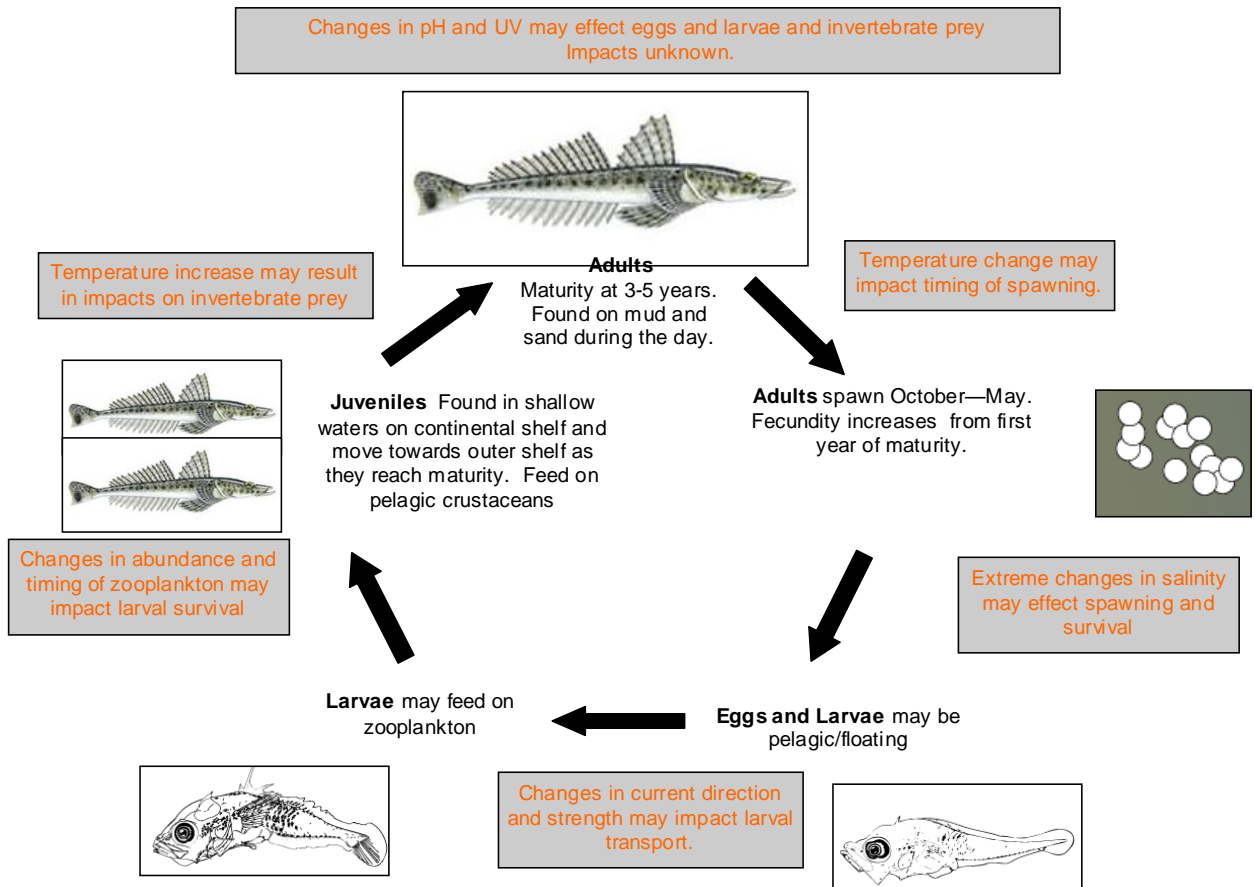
Changes in pH and UV may effect eggs and larvae and invertebrate prey Impacts unknown.

Adults
Maturity at 3-5 years. Found on mud and sand during the day.

Temperature increase may result in impacts on invertebrate prey

Temperature change may impact timing of spawning.

Juveniles Found in shallow waters on continental shelf and move towards outer shelf as they reach maturity. Feed on pelagic crustaceans

Adults spawn October—May. Fecundity increases from first year of maturity.

Changes in abundance and timing of zooplankton may impact larval survival

Extreme changes in salinity may effect spawning and survival

Larvae may feed on zooplankton

Eggs and Larvae may be pelagic/floating

Changes in current direction and strength may impact larval transport.